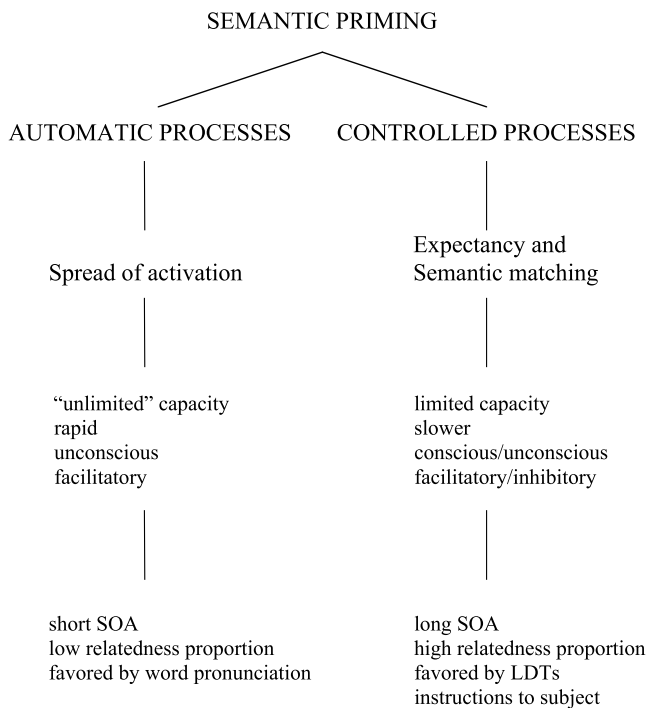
SEMANTIC PRIMING

AUTOMATIC PROCESSES

Spread of activation

“unlimited” capacity
rapid
unconscious
facilitatory

short SOA
low relatedness proportion
favored by word pronunciation

CONTROLLED PROCESSES

Expectancy and
Semantic matching

limited capacity
slower
conscious/unconscious
facilitatory/inhibitory

long SOA
high relatedness proportion
favored by LDTs
instructions to subject